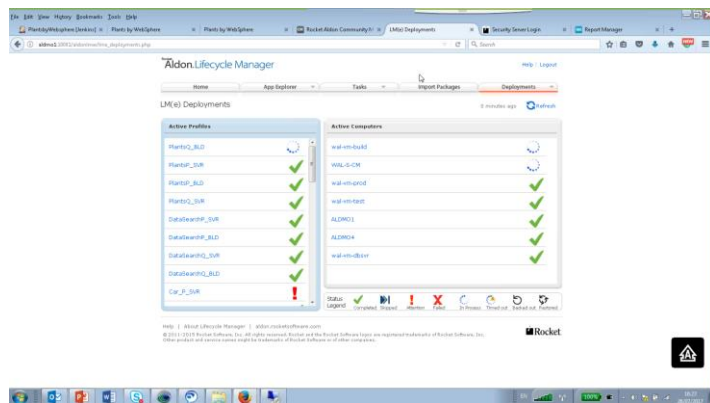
File Edit View History Bookmarks Tools Help

PlantsbyWebsphere [Jenkins] × Plants by WebSphere × Plants by WebSphere × Rocket Aldon Community × LM(e) Deployment × Security Server Login × Report Manager × +

aldms1:8083/aldon/mefine_deployments.php

Search

Aldon Lifecycle Manager

Help | Logout

Home | App Explorer | Tasks | Import Packages | Deployments

LM(e) Deployments

5 minutes ago Refresh

Active Profiles

PlantsQ_BLD

PlantsP_SVR

PlantsP_BLD

PlantsQ_SVR

DataSearchP_SVR

DataSearchP_BLD

DataSearchQ_SVR

DataSearchQ_BLD

Car_P_SVR

Active Computers

wal-vm-build

WAL-S-CM

wal-vm-prod

wal-vm-test

ALDMO1

ALDMO4

wal-vm-dbsvr

Status Legend: Completed Skipped Attention Failed In Process Timed out Backed out Preferred

Help | About Lifecycle Manager | aldon.rocketsoftware.com

© 2011-2015 Rocket Software, Inc. All rights reserved. Rocket and the Rocket Software logos are registered trademarks of Rocket Software, Inc. Other product and service names might be trademarks of Rocket Software or of other companies.

Rocket

EN 100%